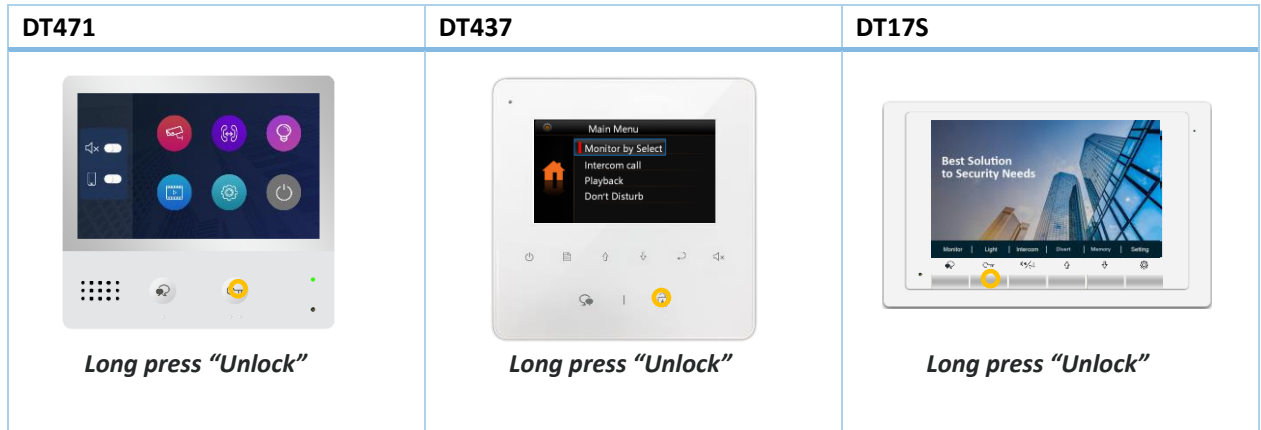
| DT471 | DT437 | DT17S |
|---|---|---|
| | Main Menu<br>Monitor by Select<br>Intercom call<br>Playback<br>Don't Disturb | Best Solution<br>to Security Needs<br>Monitor \| Light \| Intercom \| Divert \| Memory \| Setting |
| *Long press "Unlock"* | *Long press "Unlock"* | *Long press "Unlock"* |